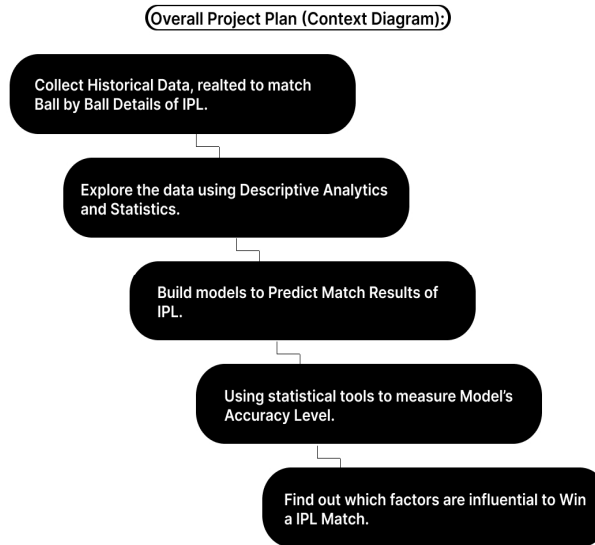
Overall Project Plan (Context Diagram):

Collect Historical Data, realted to match Ball by Ball Details of IPL.

Explore the data using Descriptive Analytics and Statistics.

Build models to Predict Match Results of IPL.

Using statistical tools to measure Model's Accuracy Level.

Find out which factors are influential to Win a IPL Match.